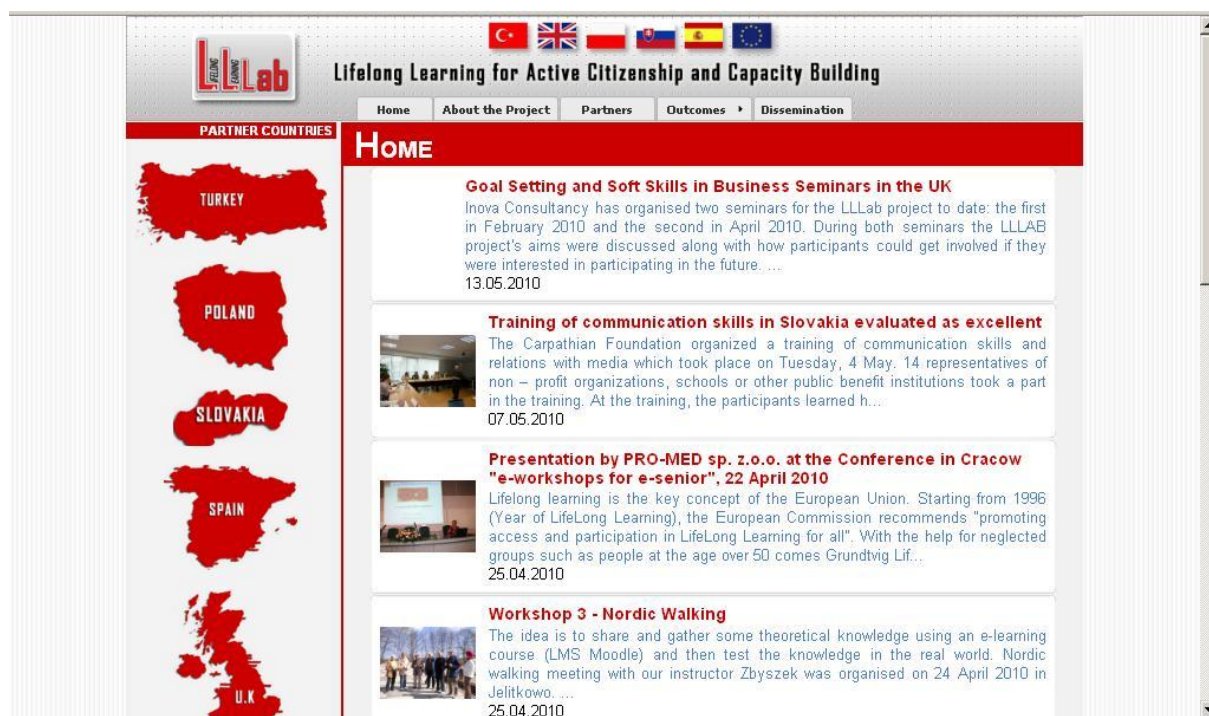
LLLab

Lifelong Learning for Active Citizenship and Capacity Building

Home | About the Project | Partners | Outcomes | Dissemination

PARTNER COUNTRIES

TURKEY

POLAND

SLOVAKIA

SPAIN

U.K

HOME

Goal Setting and Soft Skills in Business Seminars in the UK
Inova Consultancy has organised two seminars for the LLLab project to date: the first in February 2010 and the second in April 2010. During both seminars the LLLAB project's aims were discussed along with how participants could get involved if they were interested in participating in the future. ...
13.05.2010

Training of communication skills in Slovakia evaluated as excellent
The Carpathian Foundation organized a training of communication skills and relations with media which took place on Tuesday, 4 May. 14 representatives of non – profit organizations, schools or other public benefit institutions took a part in the training. At the training, the participants learned h...
07.05.2010

Presentation by PRO-MED sp. z.o.o. at the Conference in Cracow "e-workshops for e-senior", 22 April 2010
Lifelong learning is the key concept of the European Union. Starting from 1996 (Year of LifeLong Learning), the European Commission recommends "promoting access and participation in LifeLong Learning for all". With the help for neglected groups such as people at the age over 50 comes Grundtvig Lif...
25.04.2010

Workshop 3 - Nordic Walking
The idea is to share and gather some theoretical knowledge using an e-learning course (LMS Moodle) and then test the knowledge in the real world. Nordic walking meeting with our instructor Zbyszek was organised on 24 April 2010 in Jelitkowo. ...
25.04.2010